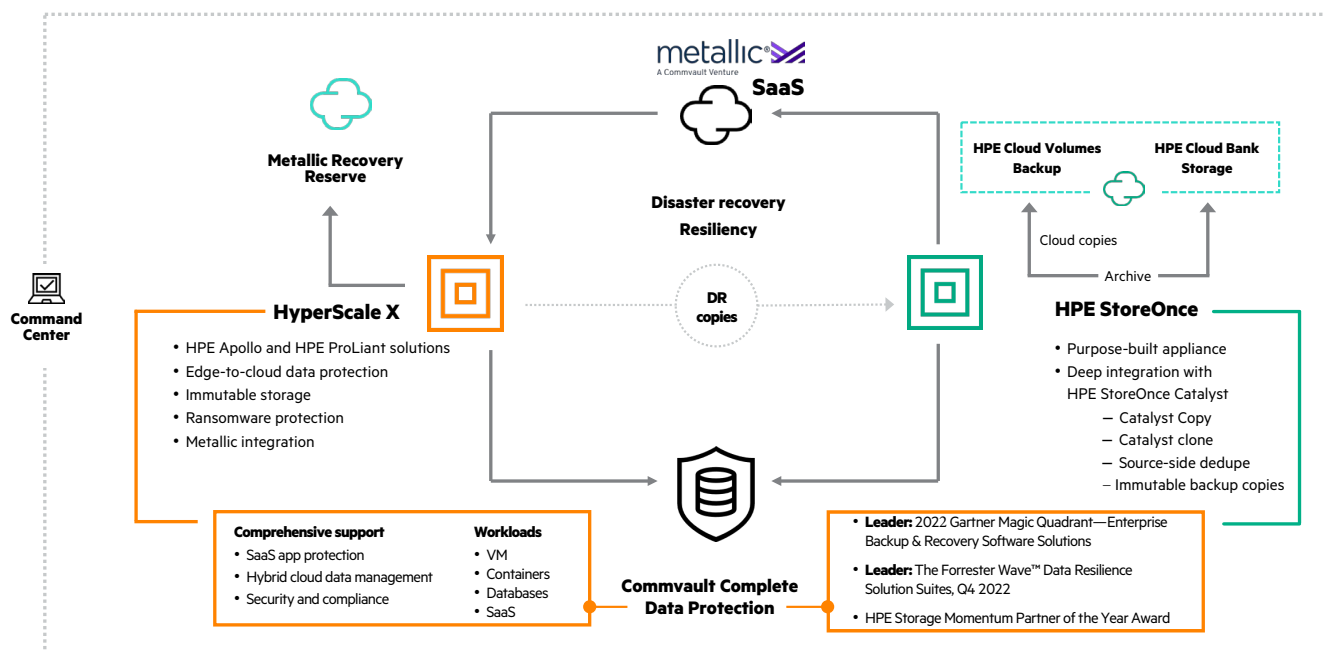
metallic®
A Commvault Venture
SaaS

Metallic Recovery Reserve

Disaster recovery
Resiliency

HPE Cloud Volumes Backup

HPE Cloud Bank Storage

Cloud copies

Archive

Command Center

HyperScale X

DR copies

HPE StoreOnce

• HPE Apollo and HPE ProLiant solutions
• Edge-to-cloud data protection
• Immutable storage
• Ransomware protection
• Metallic integration

• Purpose-built appliance
• Deep integration with HPE StoreOnce Catalyst
– Catalyst Copy
– Catalyst clone
– Source-side dedupe
– Immutable backup copies

Comprehensive support
• SaaS app protection
• Hybrid cloud data management
• Security and compliance

Workloads
• VM
• Containers
• Databases
• SaaS

Commvault Complete Data Protection

• Leader: 2022 Gartner Magic Quadrant—Enterprise Backup & Recovery Software Solutions
• Leader: The Forrester Wave™ Data Resilience Solution Suites, Q4 2022
• HPE Storage Momentum Partner of the Year Award